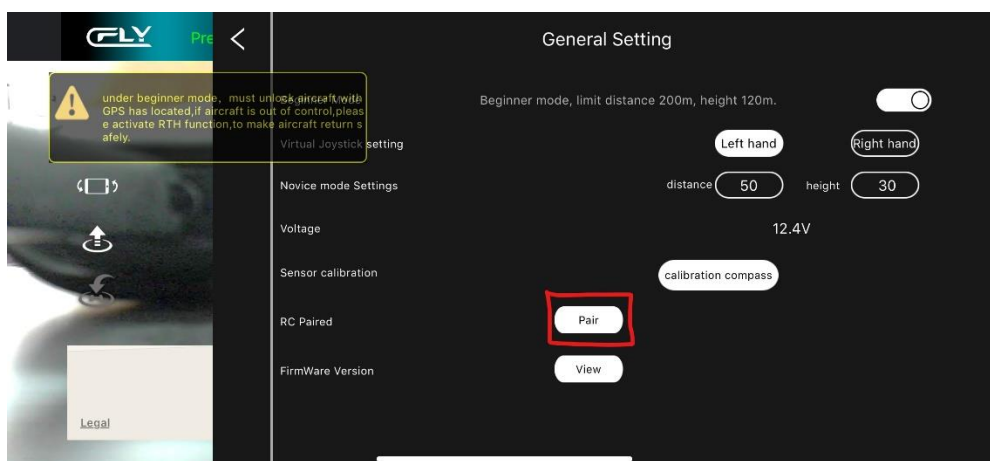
CFLY Pre

under beginner mode, must unlock aircraft with GPS has located,if aircraft is out of control,please activate RTH function,to make aircraft return safely.

Legal

General Setting

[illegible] Beginner mode, limit distance 200m, height 120m.

Virtual Joystick setting Left hand Right hand

Novice mode Settings distance 50 height 30

Voltage 12.4V

Sensor calibration calibration compass

RC Paired Pair

FirmWare Version View